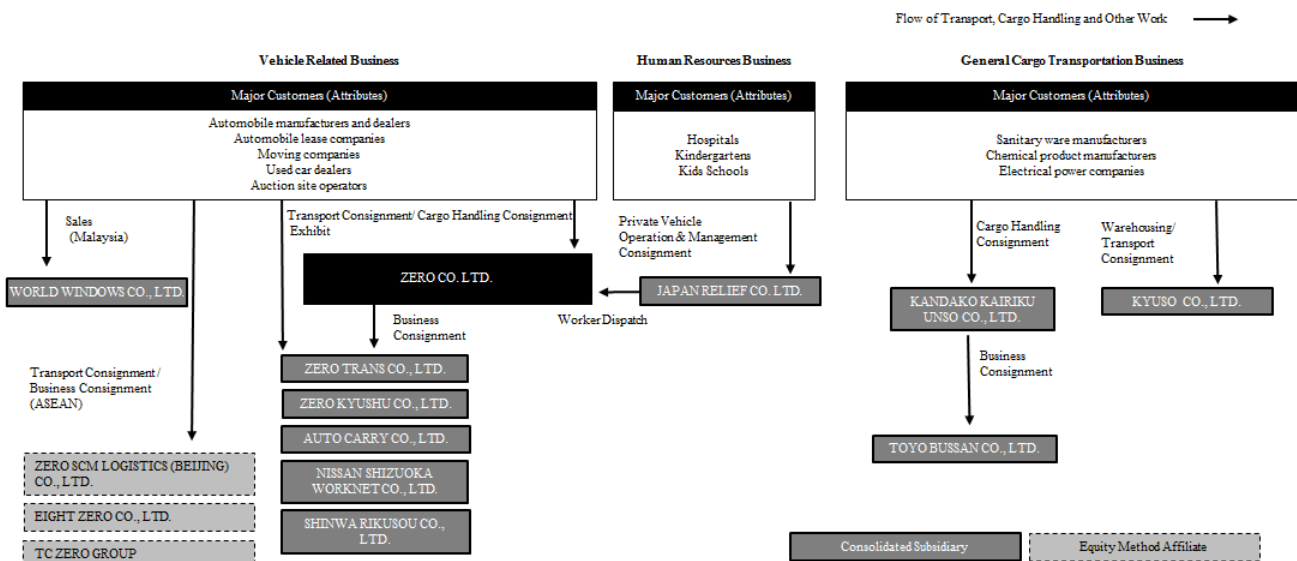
Flow of Transport, Cargo Handling and Other Work

Vehicle Related Business

Major Customers (Attributes)

Automobile manufacturers and dealers
Automobile lease companies
Moving companies
Used car dealers
Auction site operators

Sales (Malaysia)

Transport Consignment/ Cargo Handling Consignment Exhibit

WORLD WINDOWS CO., LTD.

ZERO CO. LTD.

Business Consignment

Transport Consignment / Business Consignment (ASEAN)

ZERO TRANS CO., LTD.

ZERO KYUSHU CO., LTD.

AUTO CARRY CO., LTD.

NISSAN SHIZUOKA WORKNET CO., LTD.

SHINWA RIKUSOU CO., LTD.

ZERO SCM LOGISTICS (BEIJING) CO., LTD.

EIGHT ZERO CO., LTD.

TC ZERO GROUP

Human Resources Business

Major Customers (Attributes)

Hospitals
Kindergartens
Kids Schools

Private Vehicle Operation & Management Consignment

JAPAN RELIEF CO. LTD.

Worker Dispatch

General Cargo Transportation Business

Major Customers (Attributes)

Sanitary ware manufacturers
Chemical product manufacturers
Electrical power companies

Cargo Handling Consignment

Warehousing/ Transport Consignment

KANDAKO KAIRIKU UNSO CO., LTD.

KYUSO CO., LTD.

Business Consignment

TOYO BUSSAN CO., LTD.

Consolidated Subsidiary

Equity Method Affiliate